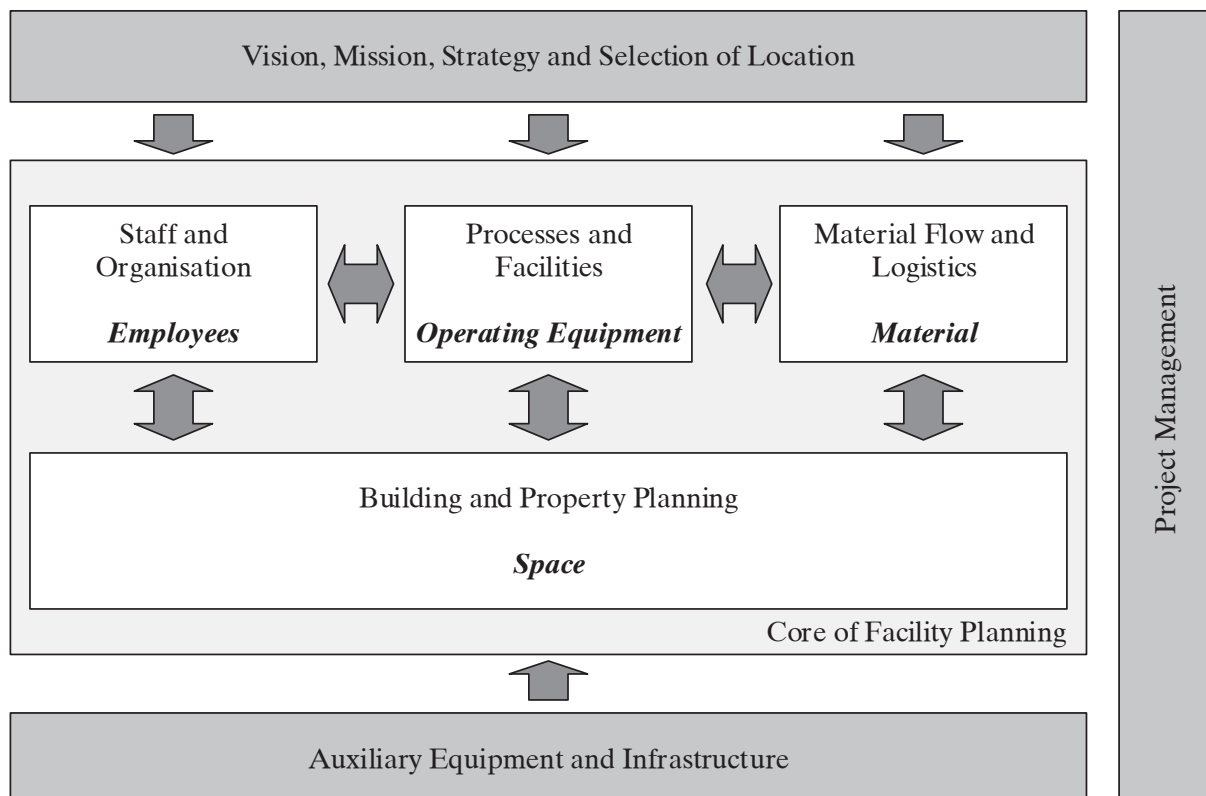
Vision, Mission, Strategy and Selection of Location

Staff and Organisation

*Employees*

Processes and Facilities

*Operating Equipment*

Material Flow and Logistics

*Material*

Building and Property Planning

*Space*

Core of Facility Planning

Auxiliary Equipment and Infrastructure

Project Management